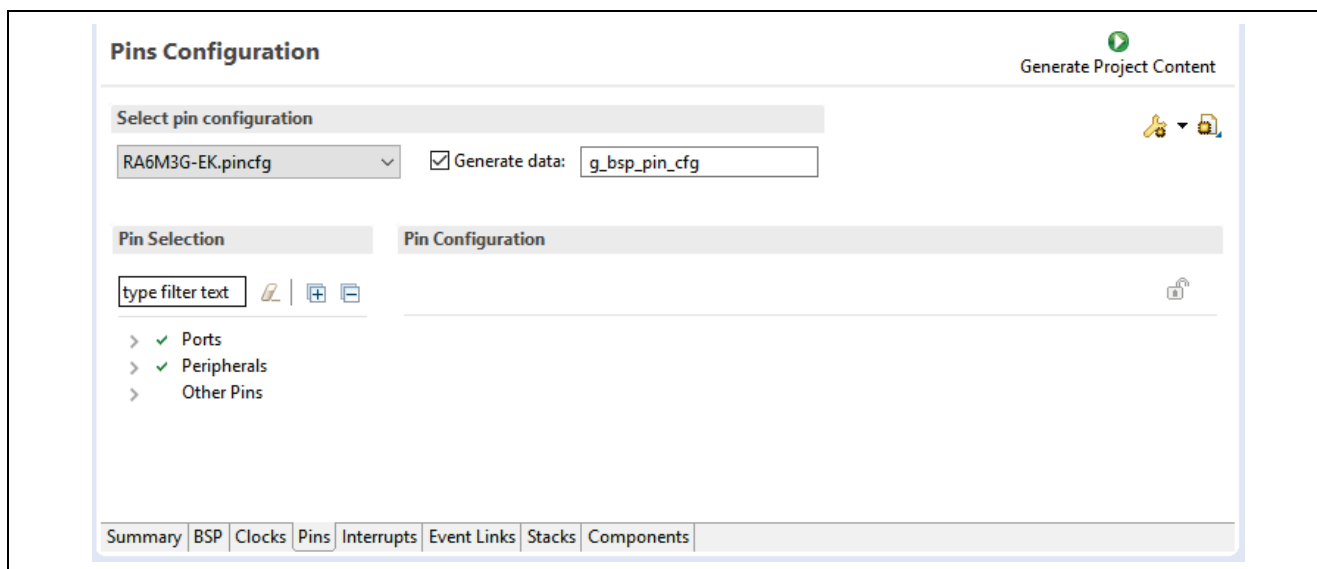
Pins Configuration

Generate Project Content

Select pin configuration

RA6M3G-EK.pincfg

Generate data: g_bsp_pin_cfg

Pin Selection

Pin Configuration

type filter text

Ports
Peripherals
Other Pins

Summary | BSP | Clocks | Pins | Interrupts | Event Links | Stacks | Components